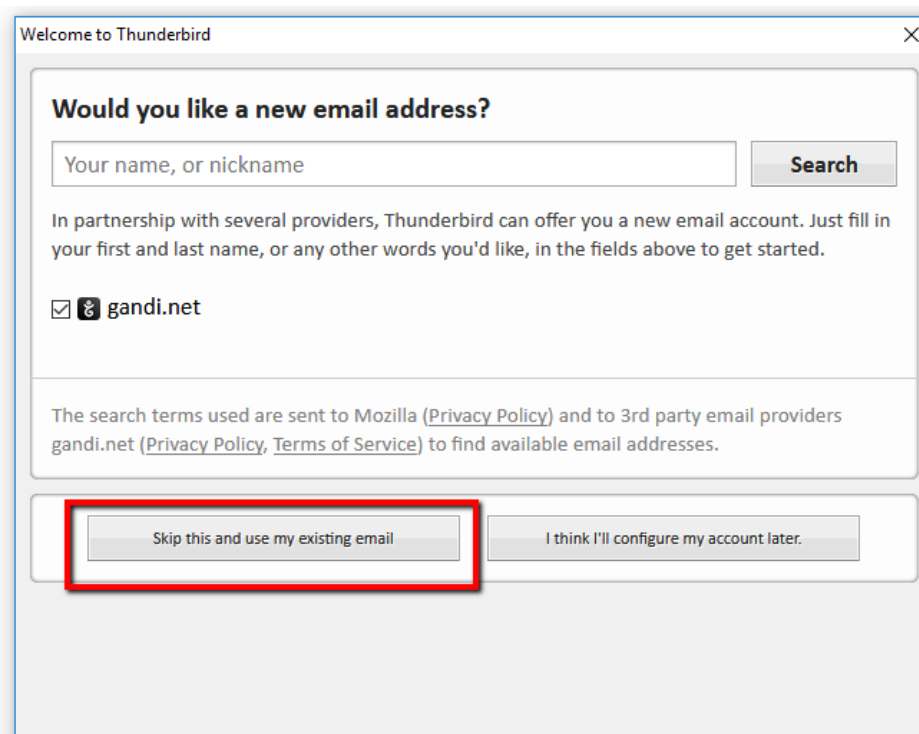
Welcome to Thunderbird

Would you like a new email address?

Your name, or nickname

Search

In partnership with several providers, Thunderbird can offer you a new email account. Just fill in your first and last name, or any other words you'd like, in the fields above to get started.

☑ gandi.net

The search terms used are sent to Mozilla (Privacy Policy) and to 3rd party email providers gandi.net (Privacy Policy, Terms of Service) to find available email addresses.

Skip this and use my existing email

I think I'll configure my account later.